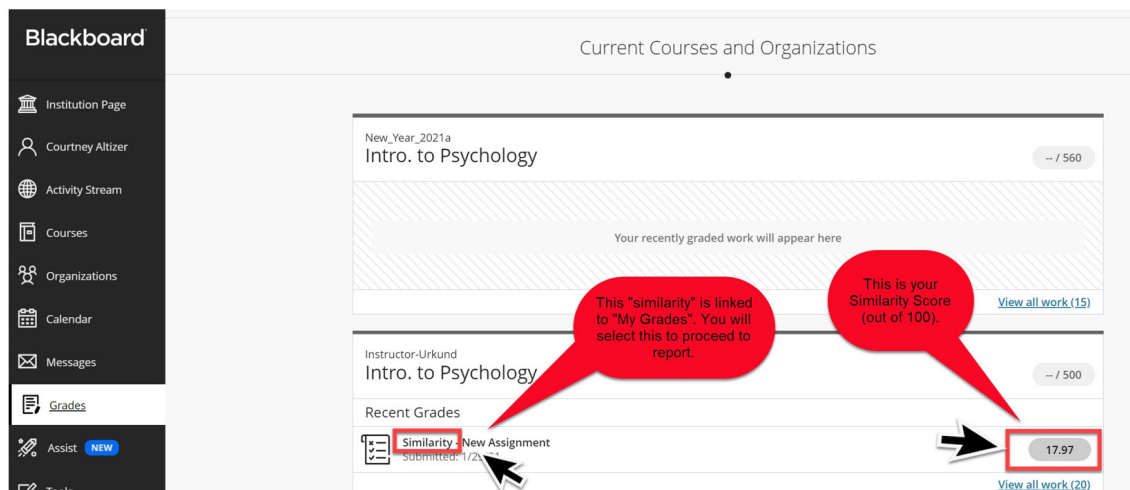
Blackboard

Institution Page

Courtney Altizer

Activity Stream

Courses

Organizations

Calendar

Messages

Grades

Assist NEW

Current Courses and Organizations

New_Year_2021a
Intro. to Psychology

-- / 560

Your recently graded work will appear here

View all work (15)

This "similarity" is linked to "My Grades". You will select this to proceed to report.

This is your Similarity Score (out of 100).

Instructor-Urkund
Intro. to Psychology

-- / 500

Recent Grades

Similarity - New Assignment
Submitted: 1/2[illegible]

17.97

View all work (20)